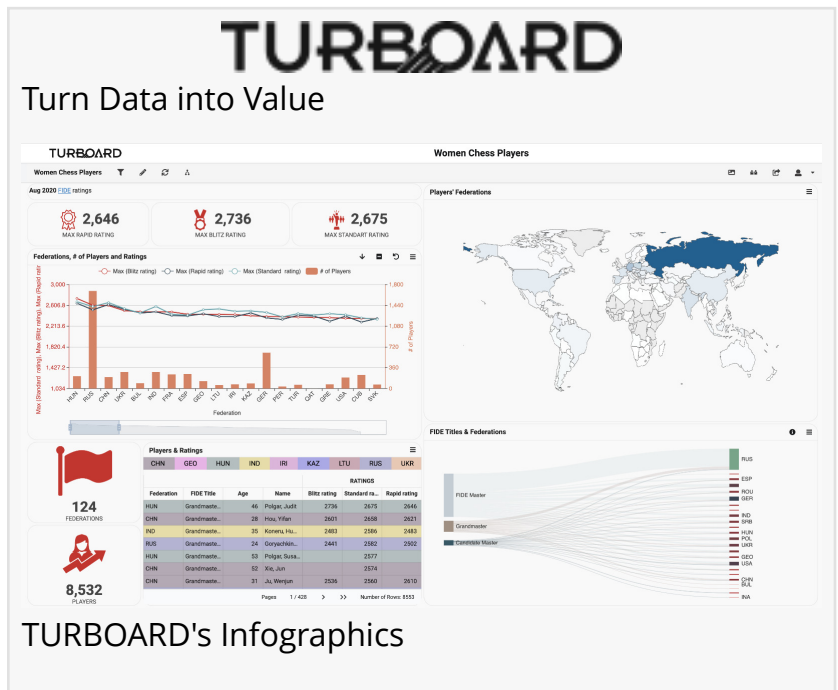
TURBOARD

Turn Data into Value

TURBOARD

Women Chess Players

Women Chess Players

Aug 2020 FIDE ratings

2,646
MAX RAPID RATING

2,736
MAX BLITZ RATING

2,675
MAX STANDART RATING

Federations, # of Players and Ratings

Max (Blitz rating) Max (Rapid rating) Max (Standard rating) # of Players

3,000
2,606.8
2,213.6
1,820.4
1,427.2
1,034

1,800
1,440
1,080
720
360
0

Max (Standard rating), Max (Blitz rating), Max (Rapid rating)

# of Players

HUN RUS CHN UKR BUL IND FRA ESP GEO LTU IRI KAZ GER PER TUR QAT GRE USA CUB SVK

Federation

Players' Federations

FIDE Titles & Federations

124
FEDERATIONS

8,532
PLAYERS

Players & Ratings

| CHN | GEO | HUN | IND | IRI | KAZ | LTU | RUS | UKR |

| Federation | FIDE Title | Age | Name | Blitz rating | Standard ra... | Rapid rating |
|---|---|---|---|---|---|---|
| HUN | Grandmaste... | 46 | Polgar, Judit | 2736 | 2675 | 2646 |
| CHN | Grandmaste... | 28 | Hou, Yifan | 2601 | 2658 | 2621 |
| IND | Grandmaste... | 35 | Koneru, Hu... | 2483 | 2586 | 2483 |
| RUS | Grandmaste... | 24 | Goryachkin... | 2441 | 2582 | 2502 |
| HUN | Grandmaste... | 53 | Polgar, Susa... | | 2577 | |
| CHN | Grandmaste... | 52 | Xie, Jun | | 2574 | |
| CHN | Grandmaste... | 31 | Ju, Wenjun | 2536 | 2560 | 2610 |

RATINGS

Pages 1 / 428 > >> Number of Rows: 8553

FIDE Master
Grandmaster
Candidate Master

RUS
ESP
ROU
GER
UKR
IND
SRB
HUN
POL
NED
GEO
USA
CHN
BUL
INA

TURBOARD's Infographics